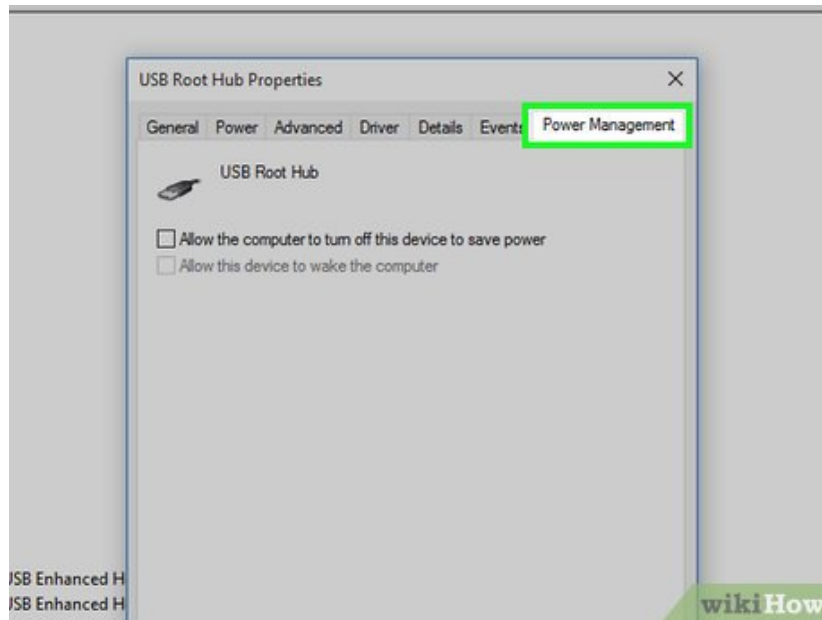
USB Root Hub Properties

×

General Power Advanced Driver Details Events Power Management

USB Root Hub

Allow the computer to turn off this device to save power
Allow this device to wake the computer

JSB Enhanced H
JSB Enhanced H

wikiHow